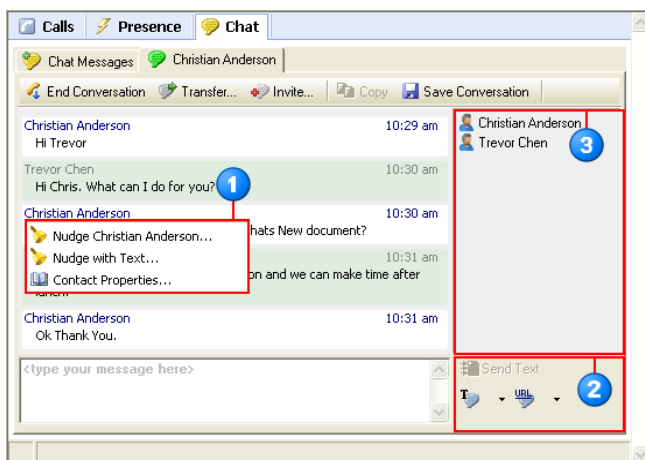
Calls | Presence | Chat

Chat Messages | Christian Anderson

End Conversation | Transfer... | Invite... | Copy | Save Conversation

Christian Anderson 10:29 am
Hi Trevor

Trevor Chen 10:30 am
Hi Chris. What can I do for you?

Christian Anderson 10:30 am
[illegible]hats New document?

1

Nudge Christian Anderson...
Nudge with Text...
Contact Properties...

10:31 am
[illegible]on and we can make time after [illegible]

Christian Anderson 10:31 am
Ok Thank You.

<type your message here>

Christian Anderson
Trevor Chen

3

Send Text

2

T

URL